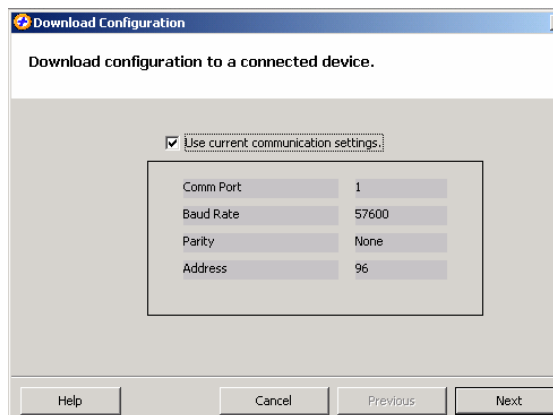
Download Configuration

Download configuration to a connected device.

Use current communication settings.

| Comm Port | 1 |
|---|---|
| Baud Rate | 57600 |
| Parity | None |
| Address | 96 |

Help
Cancel
Previous
Next